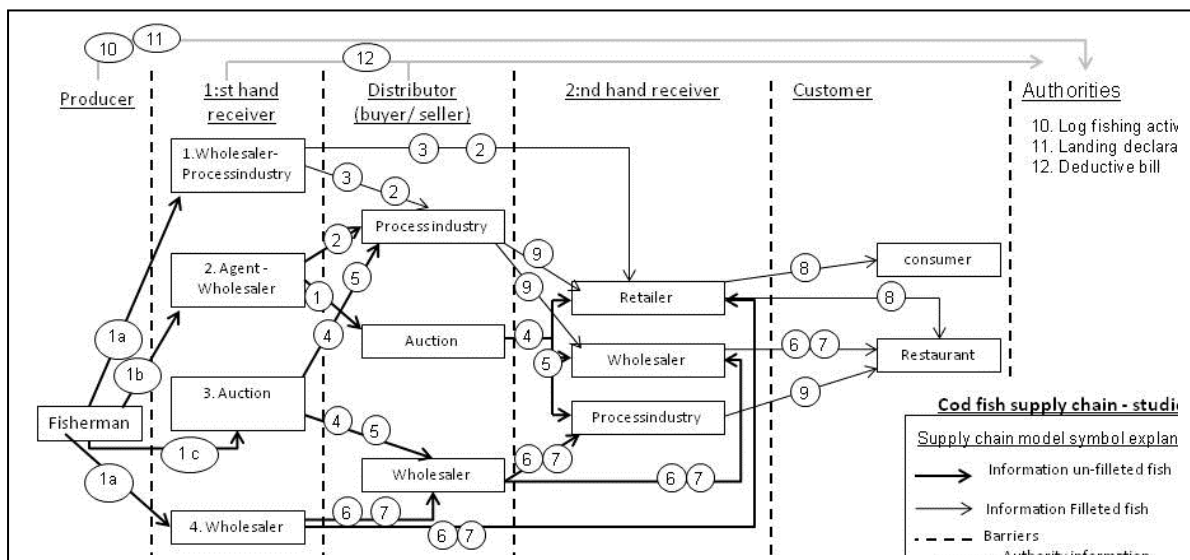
10 11

12

Producer

1:st hand receiver

Distributor (buyer/ seller)

2:nd hand receiver

Customer

Authorities

10. Log fishing activ
11. Landing declara
12. Deductive bill

1.Wholesaler-Processindustry

3 2

3 2

Processindustry

2

5

9

9

2. Agent - Wholesaler

1

Auction

4

Retailer

8

consumer

8

4

5

Wholesaler

6 7

Restaurant

1a

1b

3. Auction

Processindustry

9

Fisherman

1 c

4 5

Wholesaler

6 7

6 7

1a

4. Wholesaler

6 7

6 7

Cod fish supply chain - studi

Supply chain model symbol explan

Information un-filleted fish

Information Filleted fish

Barriers

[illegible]